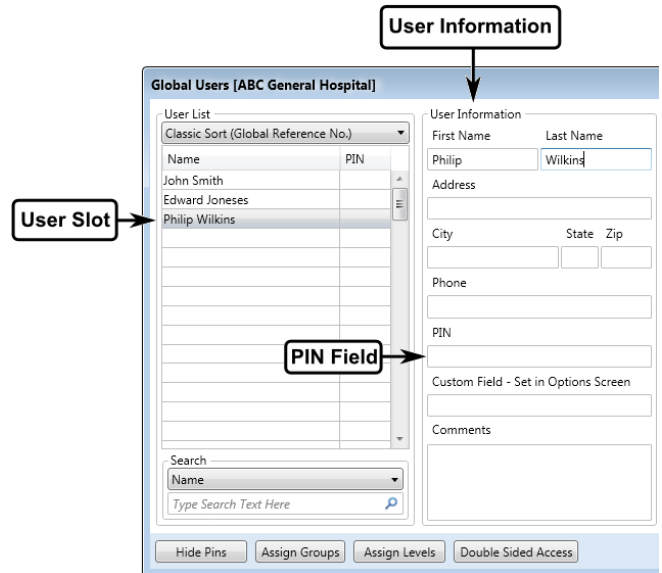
User Information

Global Users [ABC General Hospital]

User List

Classic Sort (Global Reference No.)

| Name | PIN |
|---|---|
| John Smith | |
| Edward Joneses | |
| Philip Wilkins | |

User Slot

Search

Name

Type Search Text Here

User Information

First Name

Last Name

Philip

Wilkins

Address

City

State

Zip

Phone

PIN

PIN Field

Custom Field - Set in Options Screen

Comments

Hide Pins

Assign Groups

Assign Levels

Double Sided Access